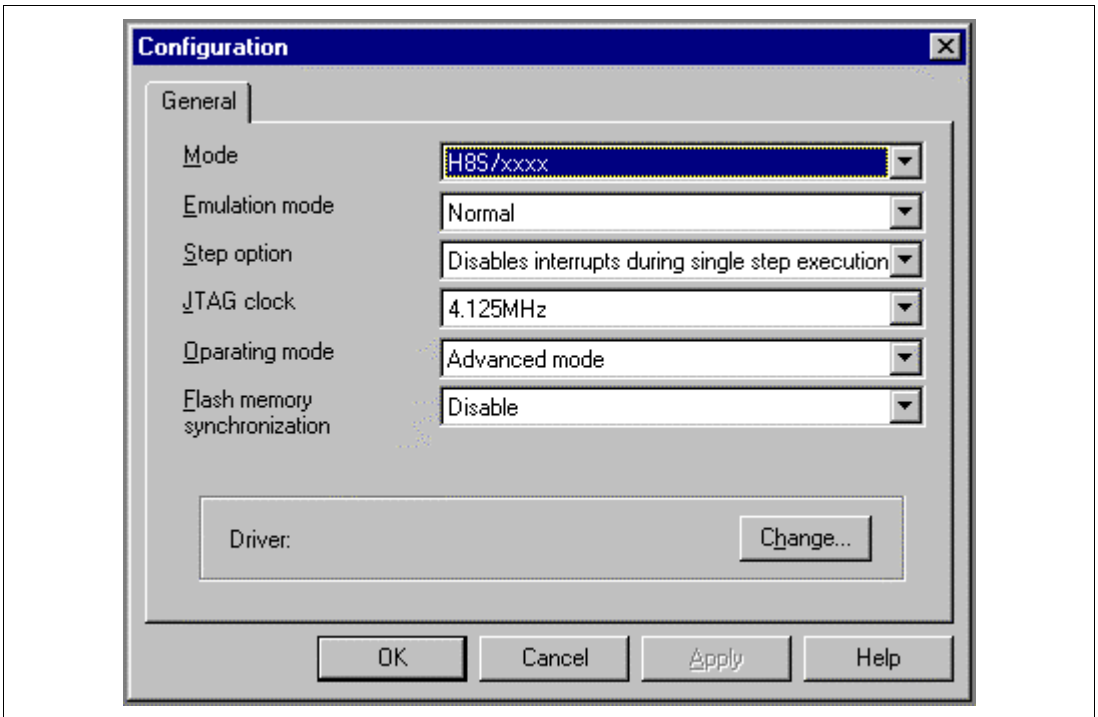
Configuration

General

Mode
H8S/xxxx

Emulation mode
Normal

Step option
Disables interrupts during single step execution

JTAG clock
4.125MHz

Oparating mode
Advanced mode

Flash memory synchronization
Disable

Driver:

Change...

OK

Cancel

Apply

Help